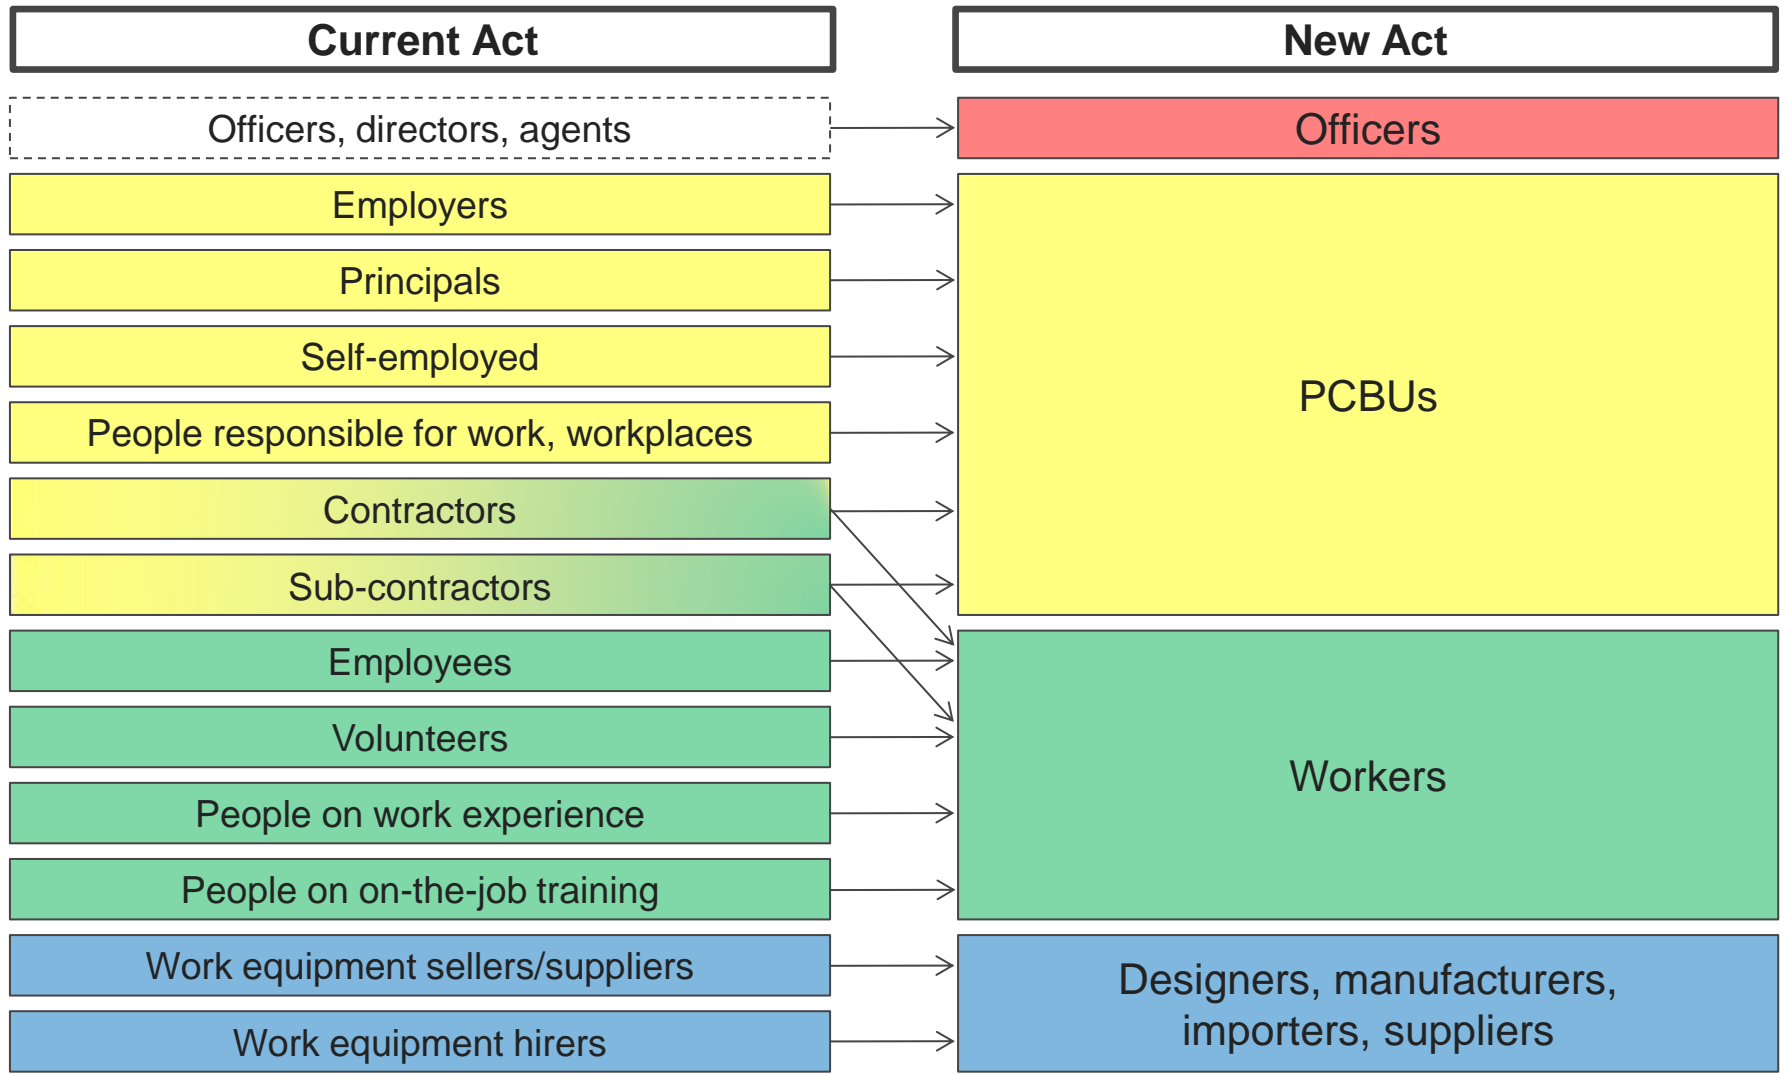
Current Act

New Act

Officers, directors, agents

Officers

Employers

Principals

Self-employed

People responsible for work, workplaces

Contractors

Sub-contractors

PCBUs

Employees

Volunteers

People on work experience

People on on-the-job training

Workers

Work equipment sellers/suppliers

Work equipment hirers

Designers, manufacturers, importers, suppliers